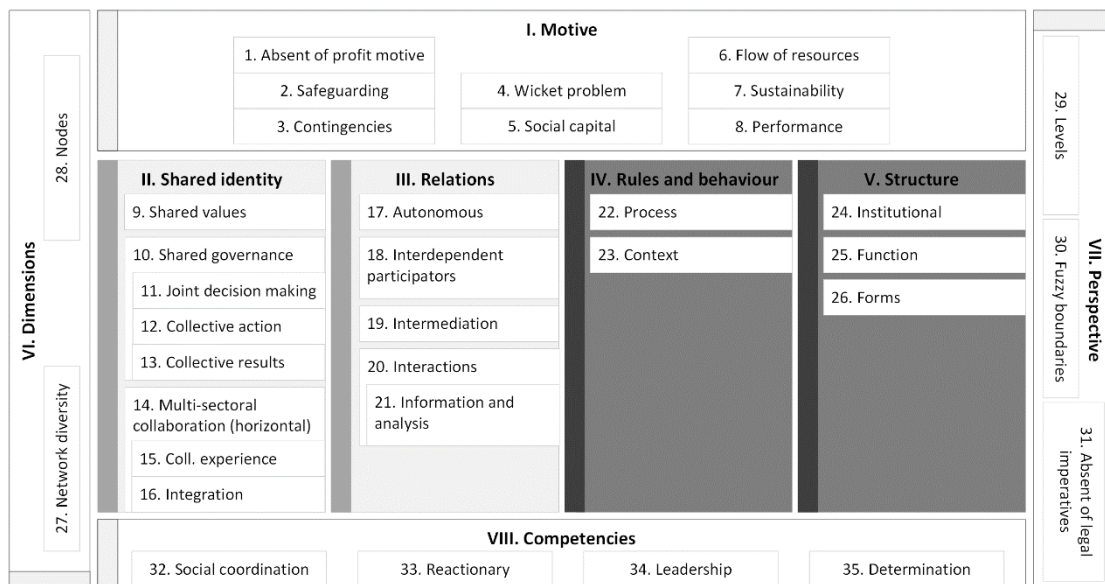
I. Motive

1. Absent of profit motive
2. Safeguarding
3. Contingencies
4. Wicket problem
5. Social capital
6. Flow of resources
7. Sustainability
8. Performance

VI. Dimensions
28. Nodes
27. Network diversity

II. Shared identity
9. Shared values
10. Shared governance
11. Joint decision making
12. Collective action
13. Collective results
14. Multi-sectoral collaboration (horizontal)
15. Coll. experience
16. Integration

III. Relations
17. Autonomous
18. Interdependent participators
19. Intermediation
20. Interactions
21. Information and analysis

IV. Rules and behaviour
22. Process
23. Context

V. Structure
24. Institutional
25. Function
26. Forms

VII. Perspective
29. Levels
30. Fuzzy boundaries
31. Absent of legal imperatives

VIII. Competencies
32. Social coordination
33. Reactionary
34. Leadership
35. Determination